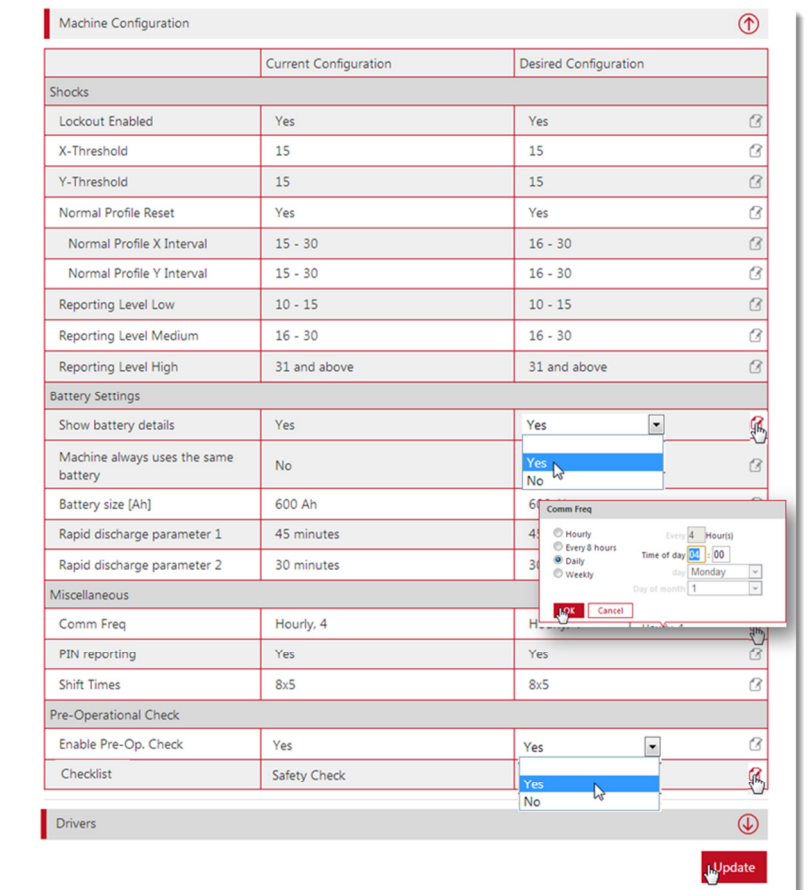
Machine Configuration

| | Current Configuration | Desired Configuration |
|---|---|---|
| Shocks | | |
| Lockout Enabled | Yes | Yes |
| X-Threshold | 15 | 15 |
| Y-Threshold | 15 | 15 |
| Normal Profile Reset | Yes | Yes |
| Normal Profile X Interval | 15 - 30 | 16 - 30 |
| Normal Profile Y Interval | 15 - 30 | 16 - 30 |
| Reporting Level Low | 10 - 15 | 10 - 15 |
| Reporting Level Medium | 16 - 30 | 16 - 30 |
| Reporting Level High | 31 and above | 31 and above |
| Battery Settings | | |
| Show battery details | Yes | Yes |
| Machine always uses the same battery | No | |
| Battery size [Ah] | 600 Ah | 60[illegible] |
| Rapid discharge parameter 1 | 45 minutes | 4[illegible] |
| Rapid discharge parameter 2 | 30 minutes | 3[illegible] |
| Miscellaneous | | |
| Comm Freq | Hourly, 4 | Ho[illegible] |
| PIN reporting | Yes | Yes |
| Shift Times | 8x5 | 8x5 |
| Pre-Operational Check | | |
| Enable Pre-Op. Check | Yes | Yes |
| Checklist | Safety Check | |

Yes
No

Comm Freq
Hourly
Every 8 hours
Daily
Weekly
Every 4 Hour(s)
Time of day 04 : 00
day Monday
Day of month 1
OK Cancel

Yes
No

Drivers

Update